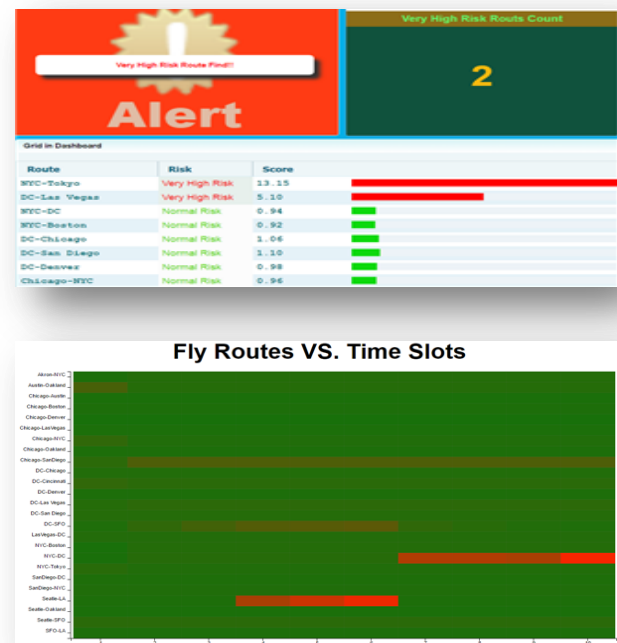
Very High Risk Route Find!!

Alert

Very High Risk Routs Count

2

Grid in Dashboard

| Route | Risk | Score |
|---|---|---|
| NYC-Tokyo | Very High Risk | 13.15 |
| DC-Las Vegas | Very High Risk | 5.10 |
| NYC-DC | Normal Risk | 0.94 |
| NYC-Boston | Normal Risk | 0.92 |
| DC-Chicago | Normal Risk | 1.06 |
| DC-San Diego | Normal Risk | 1.10 |
| DC-Denver | Normal Risk | 0.98 |
| Chicago-NYC | Normal Risk | 0.96 |

Fly Routes VS. Time Slots

Akron-NYC
Austin-Oakland
Chicago-Austin
Chicago-Boston
Chicago-Denver
Chicago-LasVegas
Chicago-NYC
Chicago-Oakland
Chicago-SanDiego
DC-Chicago
DC-Cincinnati
DC-Denver
DC-Las Vegas
DC-San Diego
DC-SFO
LasVegas-DC
NYC-Boston
NYC-DC
NYC-Tokyo
SanDiego-DC
SanDiego-NYC
Seattle-LA
Seattle-Oakland
Seattle-SFO
SFO-LA